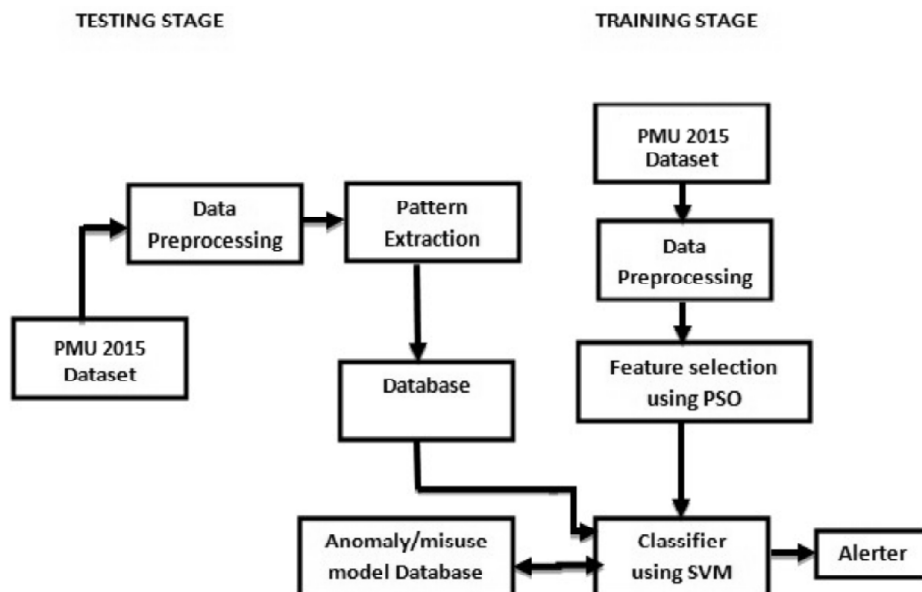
TESTING STAGE

TRAINING STAGE

PMU 2015 Dataset

Data Preprocessing

Pattern Extraction

Database

PMU 2015 Dataset

Data Preprocessing

Feature selection using PSO

Anomaly/misuse model Database

Classifier using SVM

Alerter